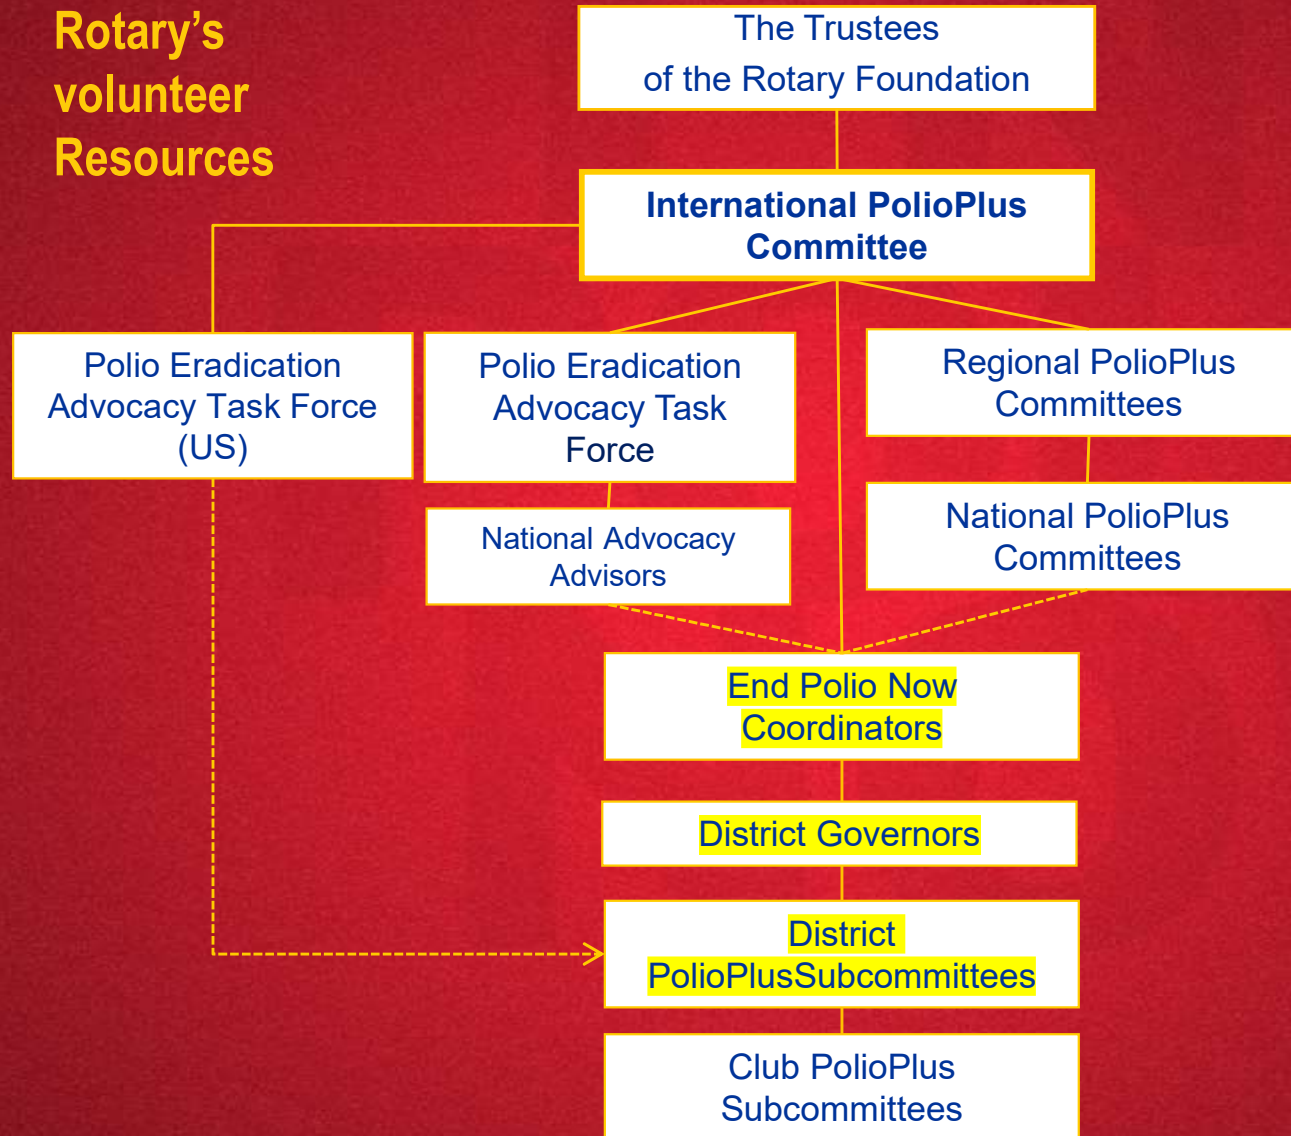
Rotary's volunteer Resources

The Trustees of the Rotary Foundation

International PolioPlus Committee

Polio Eradication Advocacy Task Force (US)

Polio Eradication Advocacy Task Force

Regional PolioPlus Committees

National Advocacy Advisors

National PolioPlus Committees

End Polio Now Coordinators

District Governors

District PolioPlusSubcommittees

Club PolioPlus Subcommittees